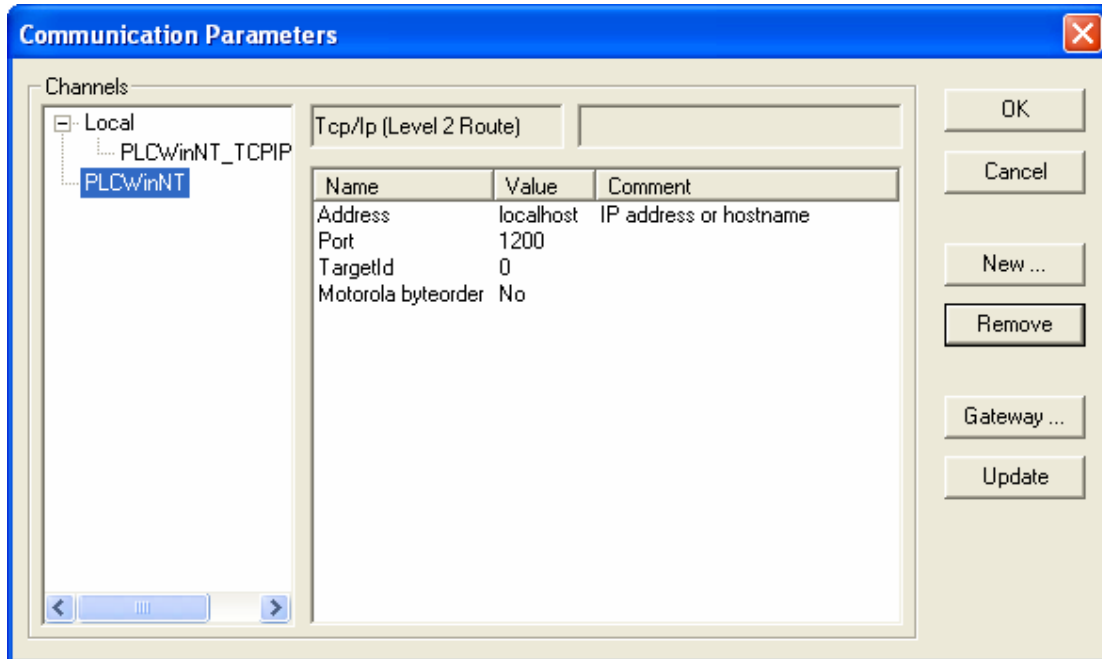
Communication Parameters

Channels

Local
PLCWinNT_TCPIP
PLCWinNT

Tcp/Ip (Level 2 Route)

| Name | Value | Comment |
|---|---|---|
| Address | localhost | IP address or hostname |
| Port | 1200 | |
| TargetId | 0 | |
| Motorola byteorder | No | |

OK
Cancel
New ...
Remove
Gateway ...
Update